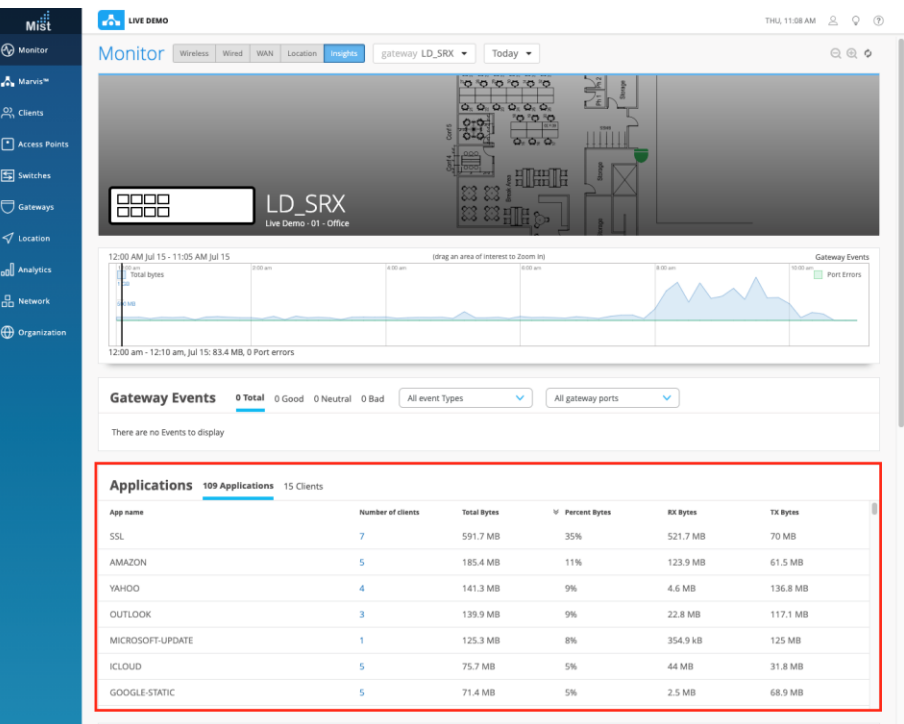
Mist

Monitor
Marvis™
Clients
Access Points
Switches
Gateways
Location
Analytics
Network
Organization

LIVE DEMO

THU, 11:08 AM

Monitor Wireless Wired WAN Location Insights gateway LD_SRX Today

LD_SRX
Live Demo - 01 - Office

12:00 AM Jul 15 - 11:05 AM Jul 15 (drag an area of interest to Zoom In) Gateway Events

Total bytes

Port Errors

12:00 am - 12:10 am, Jul 15: 83.4 MB, 0 Port errors

Gateway Events 0 Total 0 Good 0 Neutral 0 Bad All event Types All gateway ports

There are no Events to display

Applications 109 Applications 15 Clients

| App name | Number of clients | Total Bytes | Percent Bytes | RX Bytes | TX Bytes |
|---|---|---|---|---|---|
| SSL | 7 | 591.7 MB | 35% | 521.7 MB | 70 MB |
| AMAZON | 5 | 185.4 MB | 11% | 123.9 MB | 61.5 MB |
| YAHOO | 4 | 141.3 MB | 9% | 4.6 MB | 136.8 MB |
| OUTLOOK | 3 | 139.9 MB | 9% | 22.8 MB | 117.1 MB |
| MICROSOFT-UPDATE | 1 | 125.3 MB | 8% | 354.9 kB | 125 MB |
| ICLOUD | 5 | 75.7 MB | 5% | 44 MB | 31.8 MB |
| GOOGLE-STATIC | 5 | 71.4 MB | 5% | 2.5 MB | 68.9 MB |